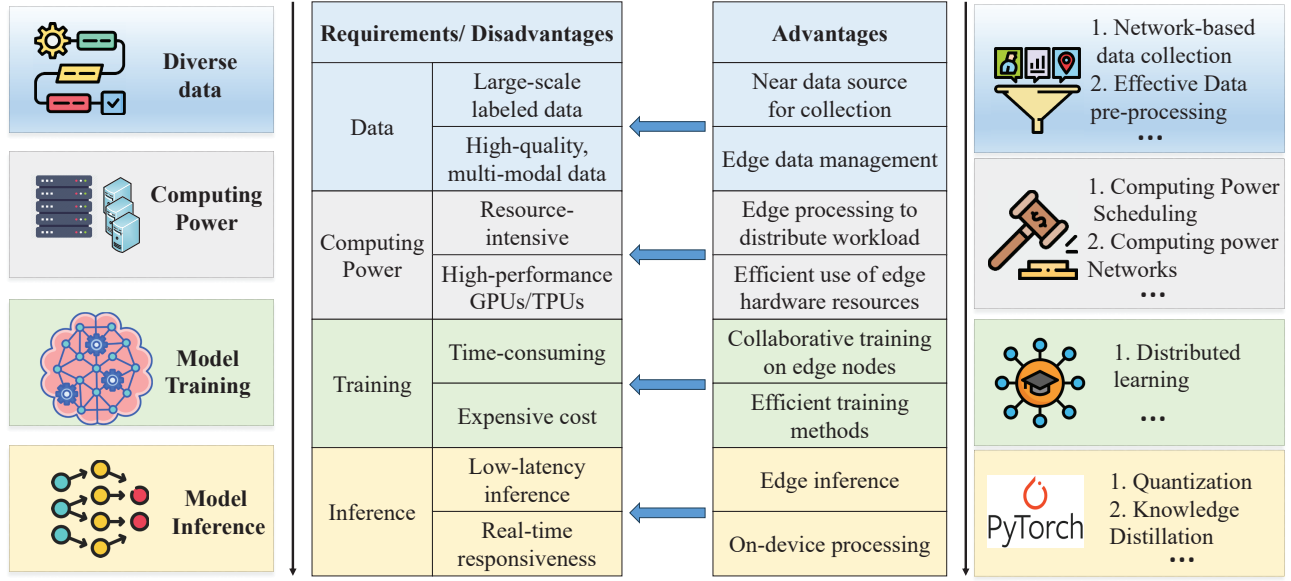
Diverse data

Computing Power

Model Training

Model Inference

| Requirements/ Disadvantages | |
|---|---|
| Data | Large-scale labeled data |
| | High-quality, multi-modal data |
| Computing Power | Resource-intensive |
| | High-performance GPUs/TPUs |
| Training | Time-consuming |
| | Expensive cost |
| Inference | Low-latency inference |
| | Real-time responsiveness |

| Advantages |
|---|
| Near data source for collection |
| Edge data management |
| Edge processing to distribute workload |
| Efficient use of edge hardware resources |
| Collaborative training on edge nodes |
| Efficient training methods |
| Edge inference |
| On-device processing |

1. Network-based data collection
2. Effective Data pre-processing
...

1. Computing Power Scheduling
2. Computing power Networks
...

1. Distributed learning
...

PyTorch
1. Quantization
2. Knowledge Distillation
...